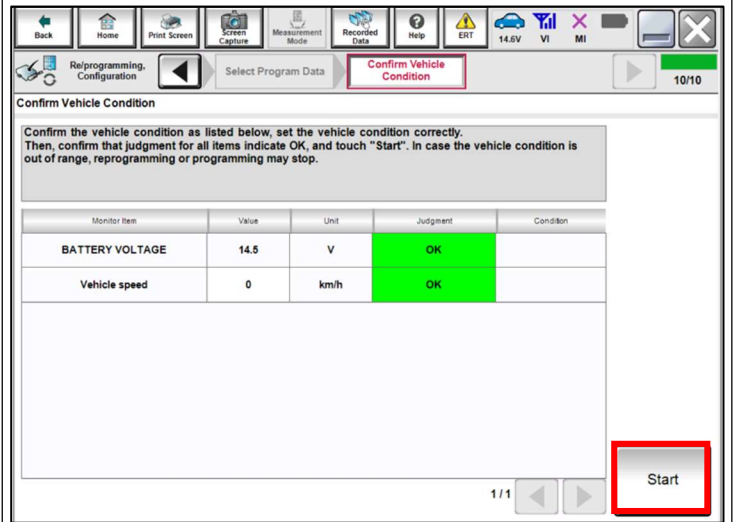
Back Home Print Screen Screen Capture Measurement Mode Recorded Data Help ERT 14.6V VI MI

Re/programming, Configuration

Select Program Data

Confirm Vehicle Condition

10/10

Confirm Vehicle Condition

Confirm the vehicle condition as listed below, set the vehicle condition correctly. Then, confirm that judgment for all items indicate OK, and touch "Start". In case the vehicle condition is out of range, reprogramming or programming may stop.

| Monitor Item | Value | Unit | Judgment | Condition |
|---|---|---|---|---|
| BATTERY VOLTAGE | 14.5 | V | OK | |
| Vehicle speed | 0 | km/h | OK | |

1/1

Start